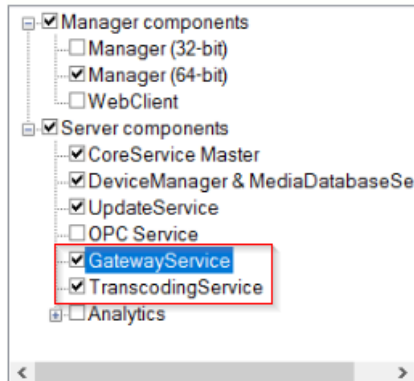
Manager components
Manager (32-bit)
Manager (64-bit)
WebClient
Server components
CoreService Master
DeviceManager & MediaDatabaseSe
UpdateService
OPC Service
GatewayService
TranscodingService
Analytics